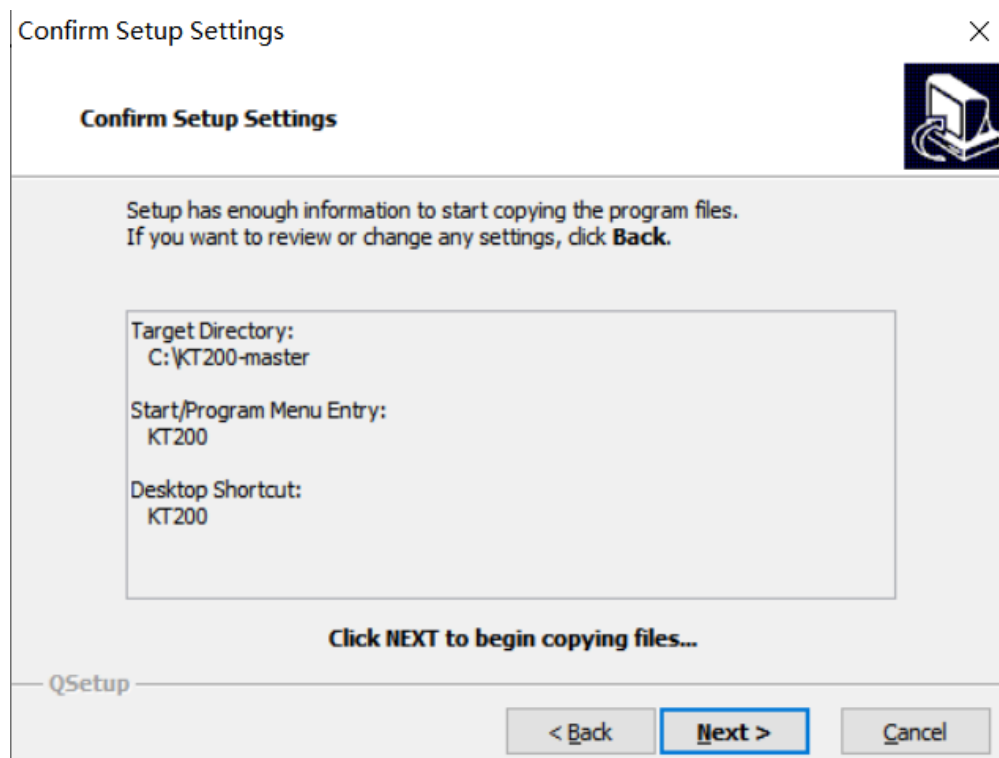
Confirm Setup Settings

×

Confirm Setup Settings

Setup has enough information to start copying the program files.
If you want to review or change any settings, click **Back**.

Target Directory:
C:\KT200-master

Start/Program Menu Entry:
KT200

Desktop Shortcut:
KT200

Click NEXT to begin copying files...

QSetup

< Back

Next >

Cancel